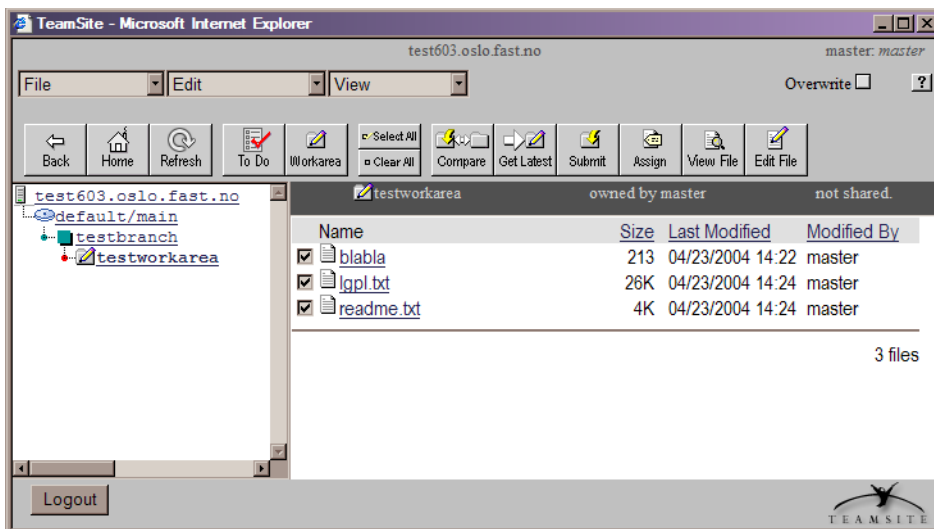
TeamSite - Microsoft Internet Explorer

test603.oslo.fast.no

master: *master*

File

Edit

View

Overwrite

?

Back

Home

Refresh

To Do

Workarea

Select All

Clear All

Compare

Get Latest

Submit

Assign

View File

Edit File

test603.oslo.fast.no

default/main

testbranch

testworkarea

testworkarea

owned by master

not shared.

| Name | Size | Last Modified | Modified By |
|---|---|---|---|
| blabla | 213 | 04/23/2004 14:22 | master |
| lgpl.txt | 26K | 04/23/2004 14:24 | master |
| readme.txt | 4K | 04/23/2004 14:24 | master |

3 files

Logout

TEAMSITE